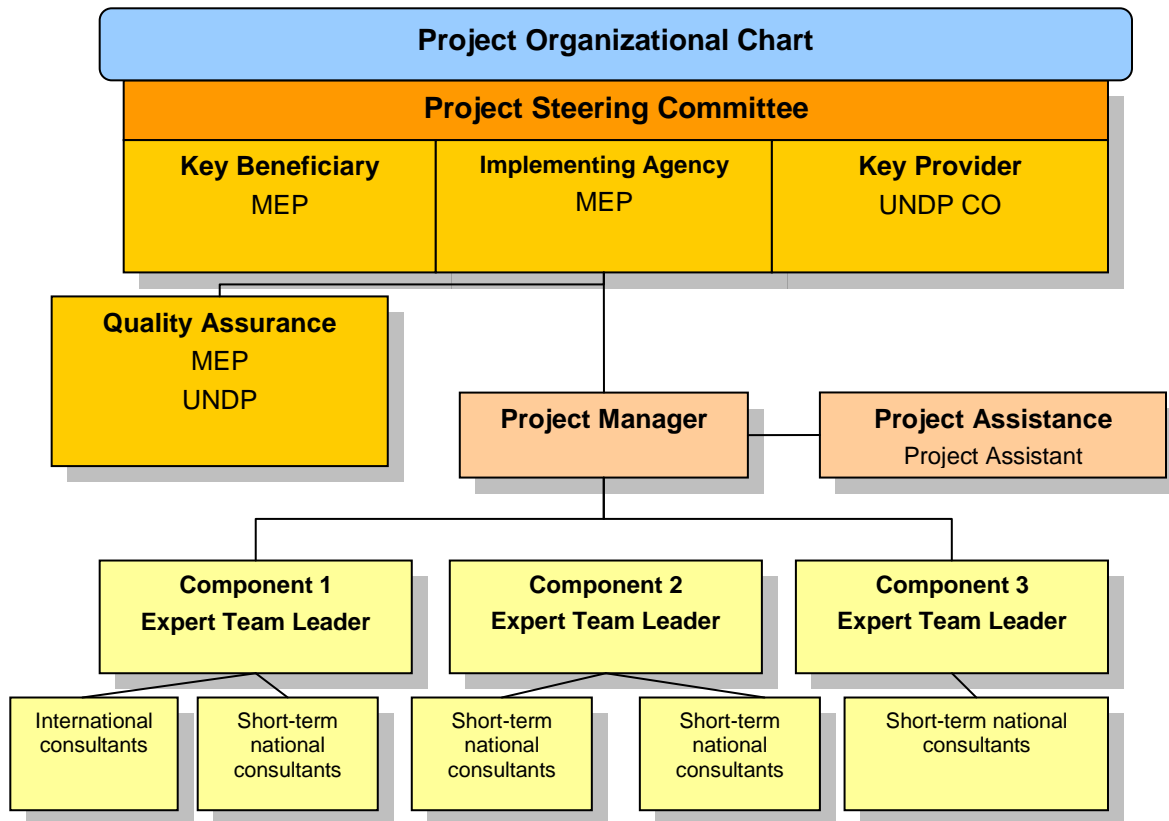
Project Organizational Chart

Project Steering Committee

Key Beneficiary
MEP

Implementing Agency
MEP

Key Provider
UNDP CO

Quality Assurance
MEP
UNDP

Project Manager

Project Assistance
Project Assistant

Component 1
Expert Team Leader

Component 2
Expert Team Leader

Component 3
Expert Team Leader

International consultants

Short-term national consultants

Short-term national consultants

Short-term national consultants

Short-term national consultants